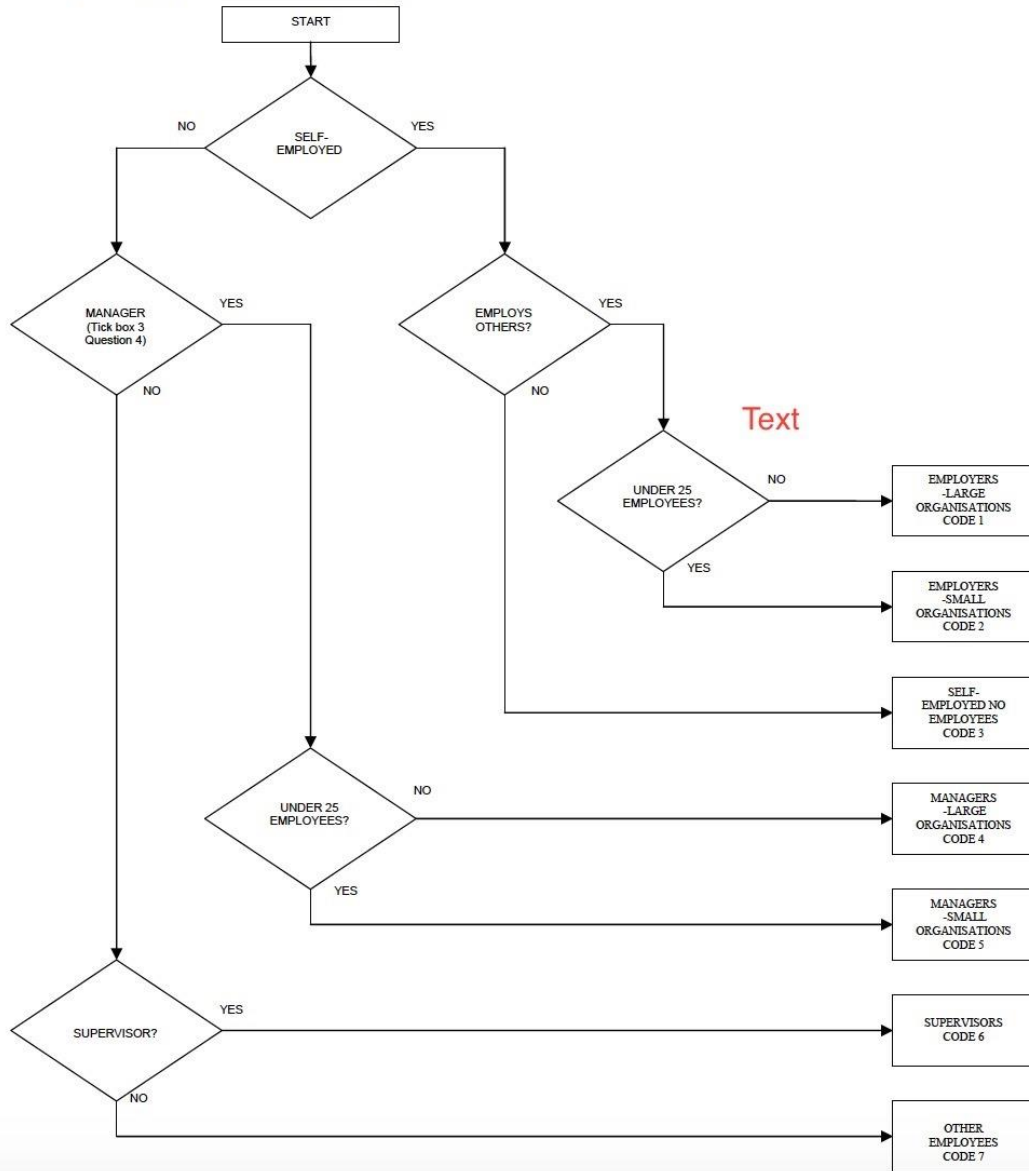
START

NO

SELF-EMPLOYED

YES

MANAGER (Tick box 3 Question 4)

YES

NO

EMPLOYS OTHERS?

YES

NO

Text

UNDER 25 EMPLOYEES?

NO

YES

EMPLOYERS -LARGE ORGANISATIONS CODE 1

EMPLOYERS -SMALL ORGANISATIONS CODE 2

SELF-EMPLOYED NO EMPLOYEES CODE 3

UNDER 25 EMPLOYEES?

NO

YES

MANAGERS -LARGE ORGANISATIONS CODE 4

MANAGERS -SMALL ORGANISATIONS CODE 5

SUPERVISOR?

YES

NO

SUPERVISORS CODE 6

OTHER EMPLOYEES CODE 7